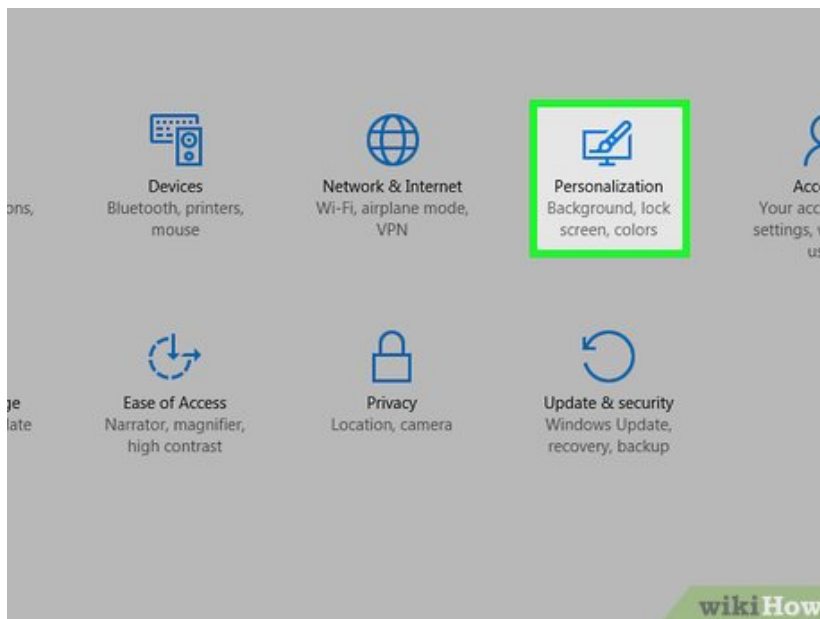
ons,

Devices
Bluetooth, printers, mouse

Network & Internet
Wi-Fi, airplane mode, VPN

Personalization
Background, lock screen, colors

Acc
Your acc
settings, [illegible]
us

ge
late

Ease of Access
Narrator, magnifier, high contrast

Privacy
Location, camera

Update & security
Windows Update, recovery, backup

wikiHow